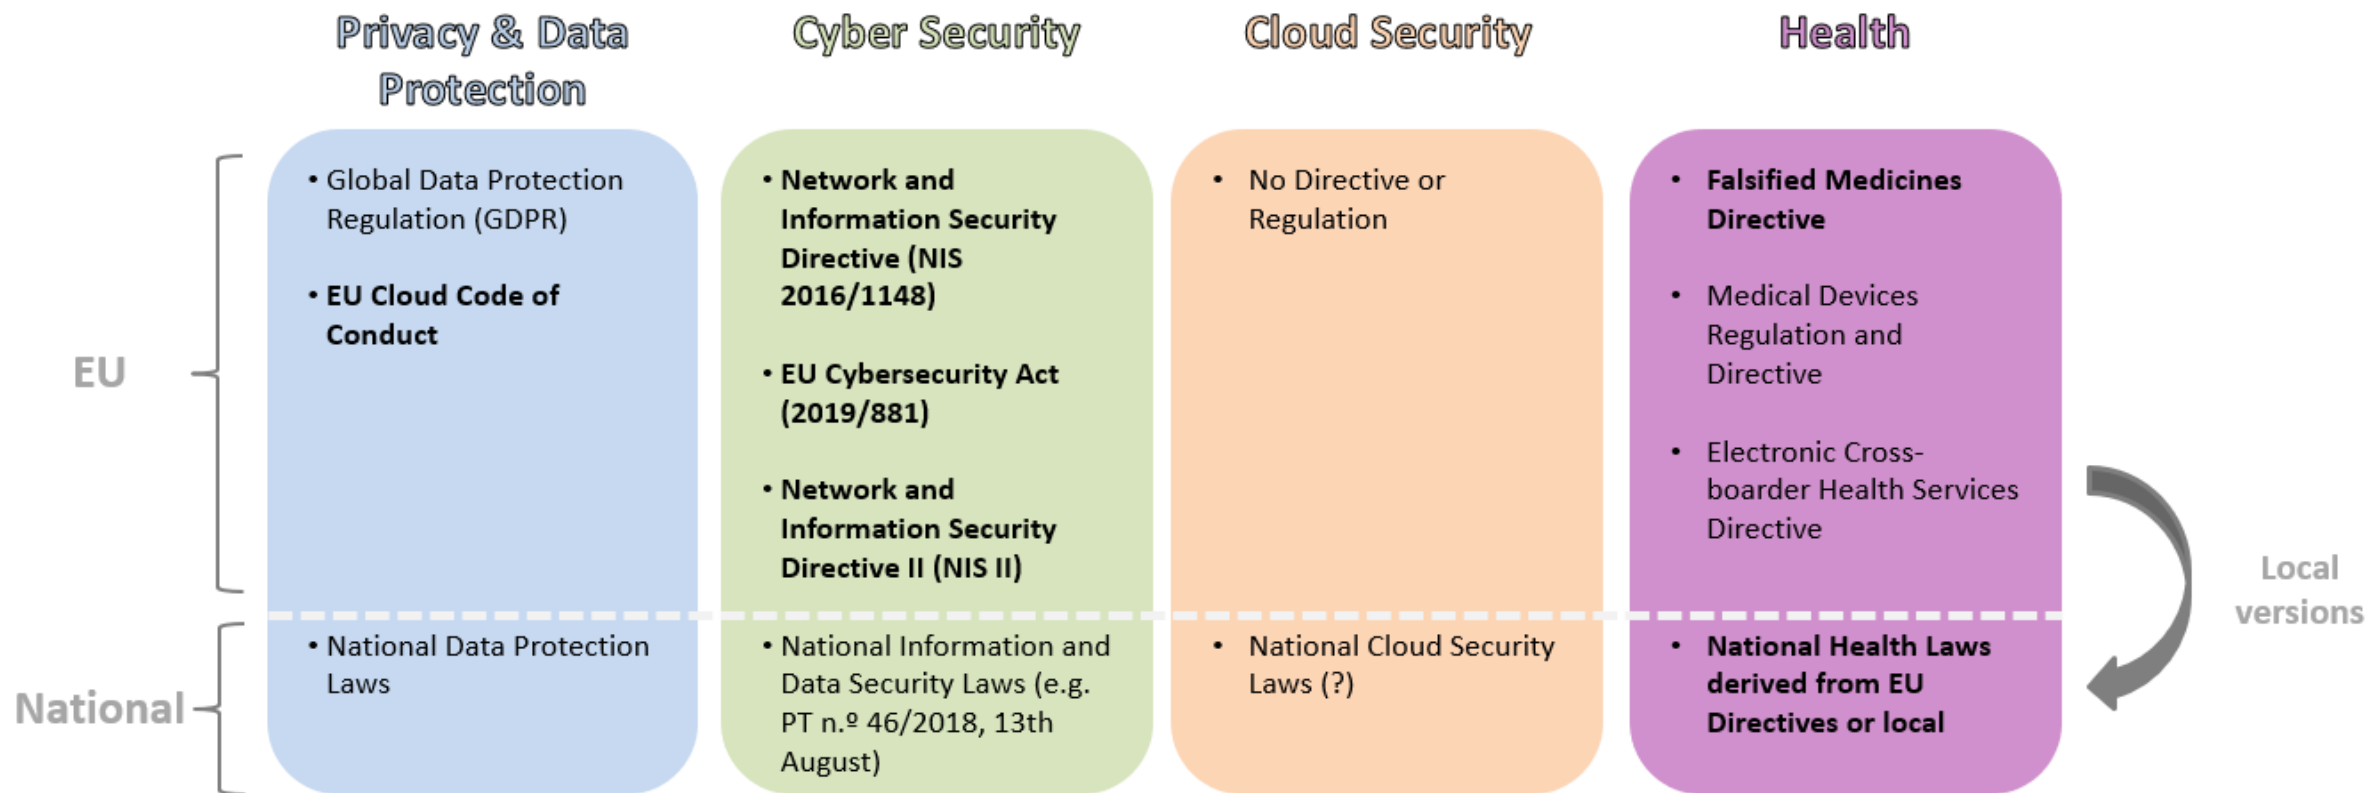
| | Privacy & Data Protection | Cyber Security | Cloud Security | Health |
|---|---|---|---|---|
| EU | • Global Data Protection Regulation (GDPR)<br>• **EU Cloud Code of Conduct** | • **Network and Information Security Directive (NIS 2016/1148)**<br>• **EU Cybersecurity Act (2019/881)**<br>• **Network and Information Security Directive II (NIS II)** | • No Directive or Regulation | • **Falsified Medicines Directive**<br>• Medical Devices Regulation and Directive<br>• Electronic Cross-boarder Health Services Directive |
| National | • National Data Protection Laws | • National Information and Data Security Laws (e.g. PT n.º 46/2018, 13th August) | • National Cloud Security Laws (?) | • **National Health Laws derived from EU Directives or local** |

Local versions